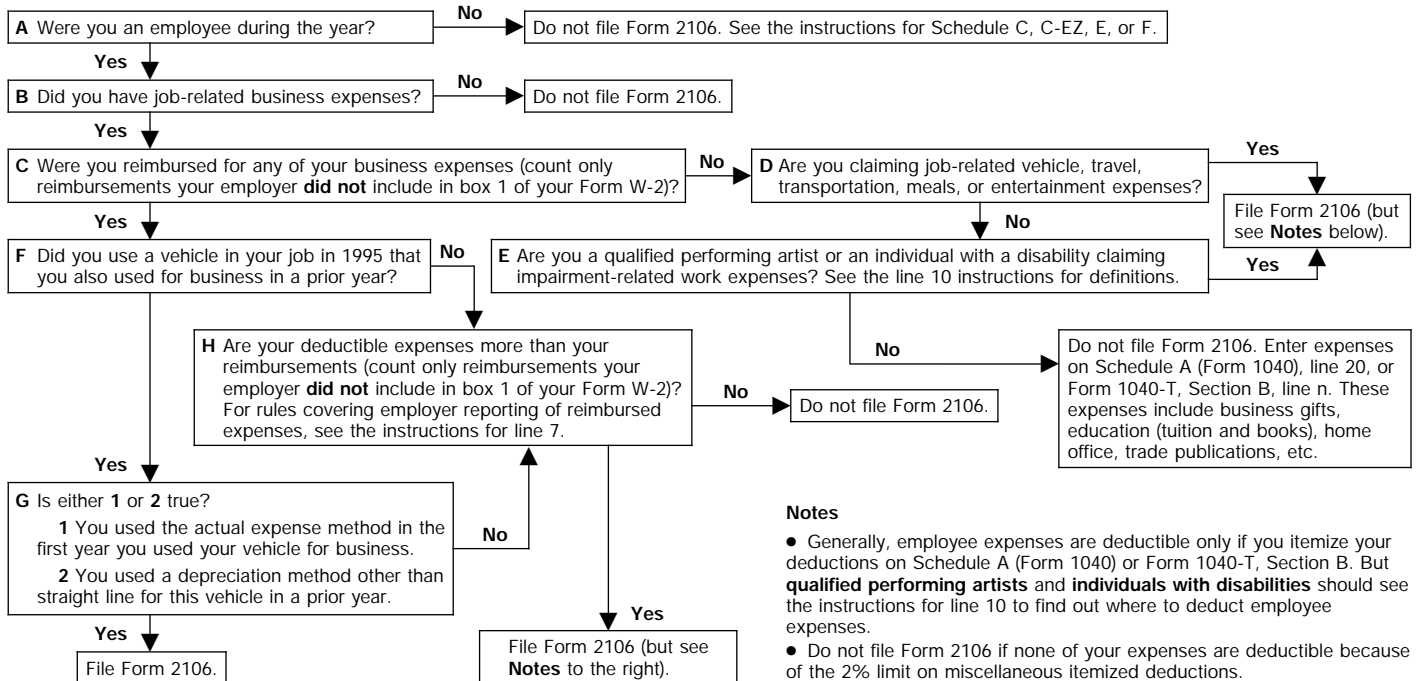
**A** Were you an employee during the year?

**No**

Do not file Form 2106. See the instructions for Schedule C, C-EZ, E, or F.

**Yes**

**B** Did you have job-related business expenses?

**No**

Do not file Form 2106.

**Yes**

**C** Were you reimbursed for any of your business expenses (count only reimbursements your employer **did not** include in box 1 of your Form W-2)?

**No**

**D** Are you claiming job-related vehicle, travel, transportation, meals, or entertainment expenses?

**Yes**

File Form 2106 (but see **Notes** below).

**No**

**Yes**

**F** Did you use a vehicle in your job in 1995 that you also used for business in a prior year?

**No**

**E** Are you a qualified performing artist or an individual with a disability claiming impairment-related work expenses? See the line 10 instructions for definitions.

**Yes**

**H** Are your deductible expenses more than your reimbursements (count only reimbursements your employer **did not** include in box 1 of your Form W-2)? For rules covering employer reporting of reimbursed expenses, see the instructions for line 7.

**No**

Do not file Form 2106.

**No**

Do not file Form 2106. Enter expenses on Schedule A (Form 1040), line 20, or Form 1040-T, Section B, line n. These expenses include business gifts, education (tuition and books), home office, trade publications, etc.

**Yes**

**G** Is either **1** or **2** true?

**1** You used the actual expense method in the first year you used your vehicle for business.

**2** You used a depreciation method other than straight line for this vehicle in a prior year.

**No**

**Yes**

File Form 2106.

**Yes**

File Form 2106 (but see **Notes** to the right).

**Notes**

● Generally, employee expenses are deductible only if you itemize your deductions on Schedule A (Form 1040) or Form 1040-T, Section B. But **qualified performing artists** and **individuals with disabilities** should see the instructions for line 10 to find out where to deduct employee expenses.

● Do not file Form 2106 if none of your expenses are deductible because of the 2% limit on miscellaneous itemized deductions.